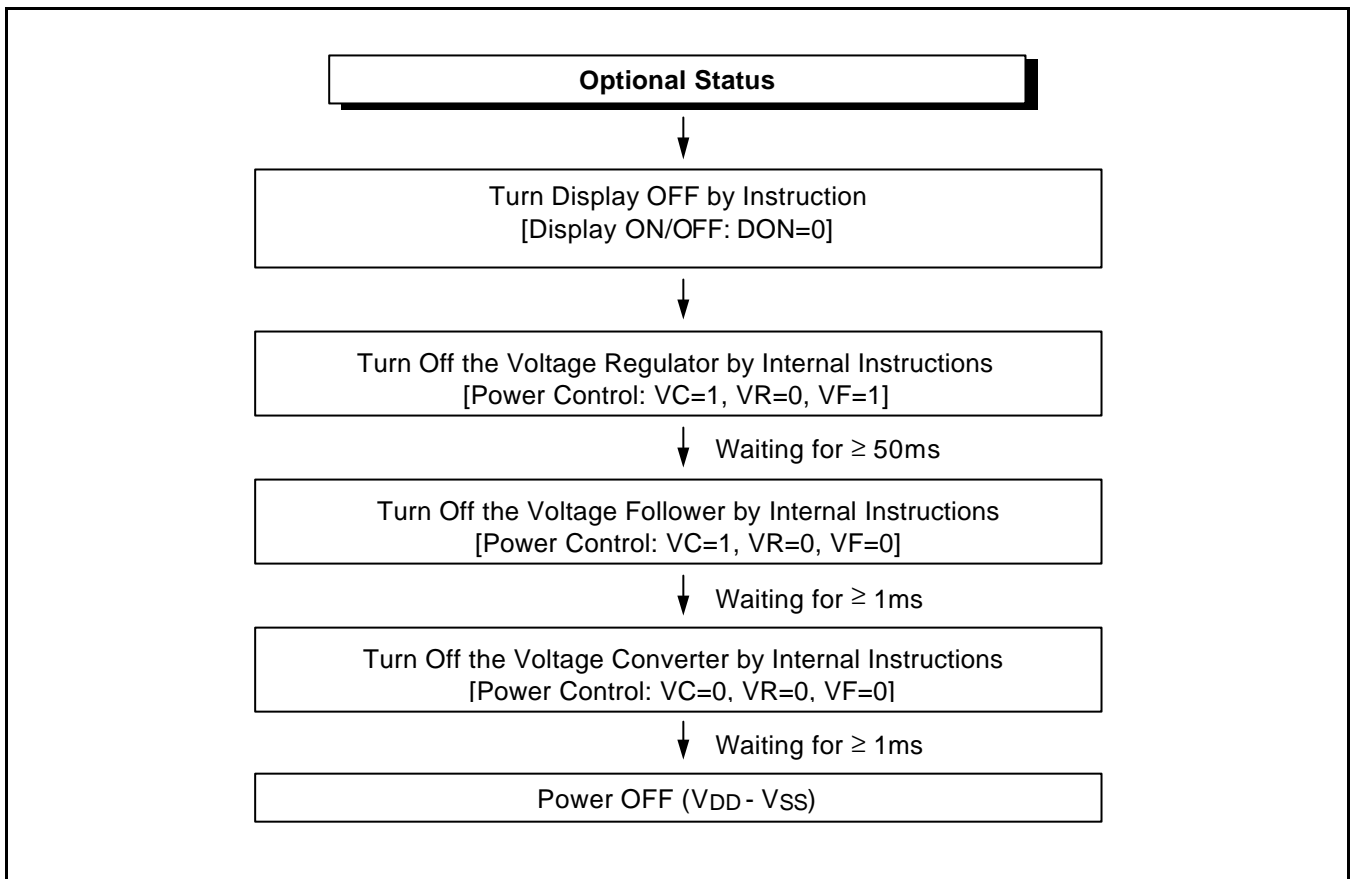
Optional Status

Turn Display OFF by Instruction
[Display ON/OFF: DON=0]

Turn Off the Voltage Regulator by Internal Instructions
[Power Control: VC=1, VR=0, VF=1]

Waiting for $\geq$ 50ms

Turn Off the Voltage Follower by Internal Instructions
[Power Control: VC=1, VR=0, VF=0]

Waiting for $\geq$ 1ms

Turn Off the Voltage Converter by Internal Instructions
[Power Control: VC=0, VR=0, VF=0]

Waiting for $\geq$ 1ms

Power OFF ($V_{DD}$ - $V_{SS}$)